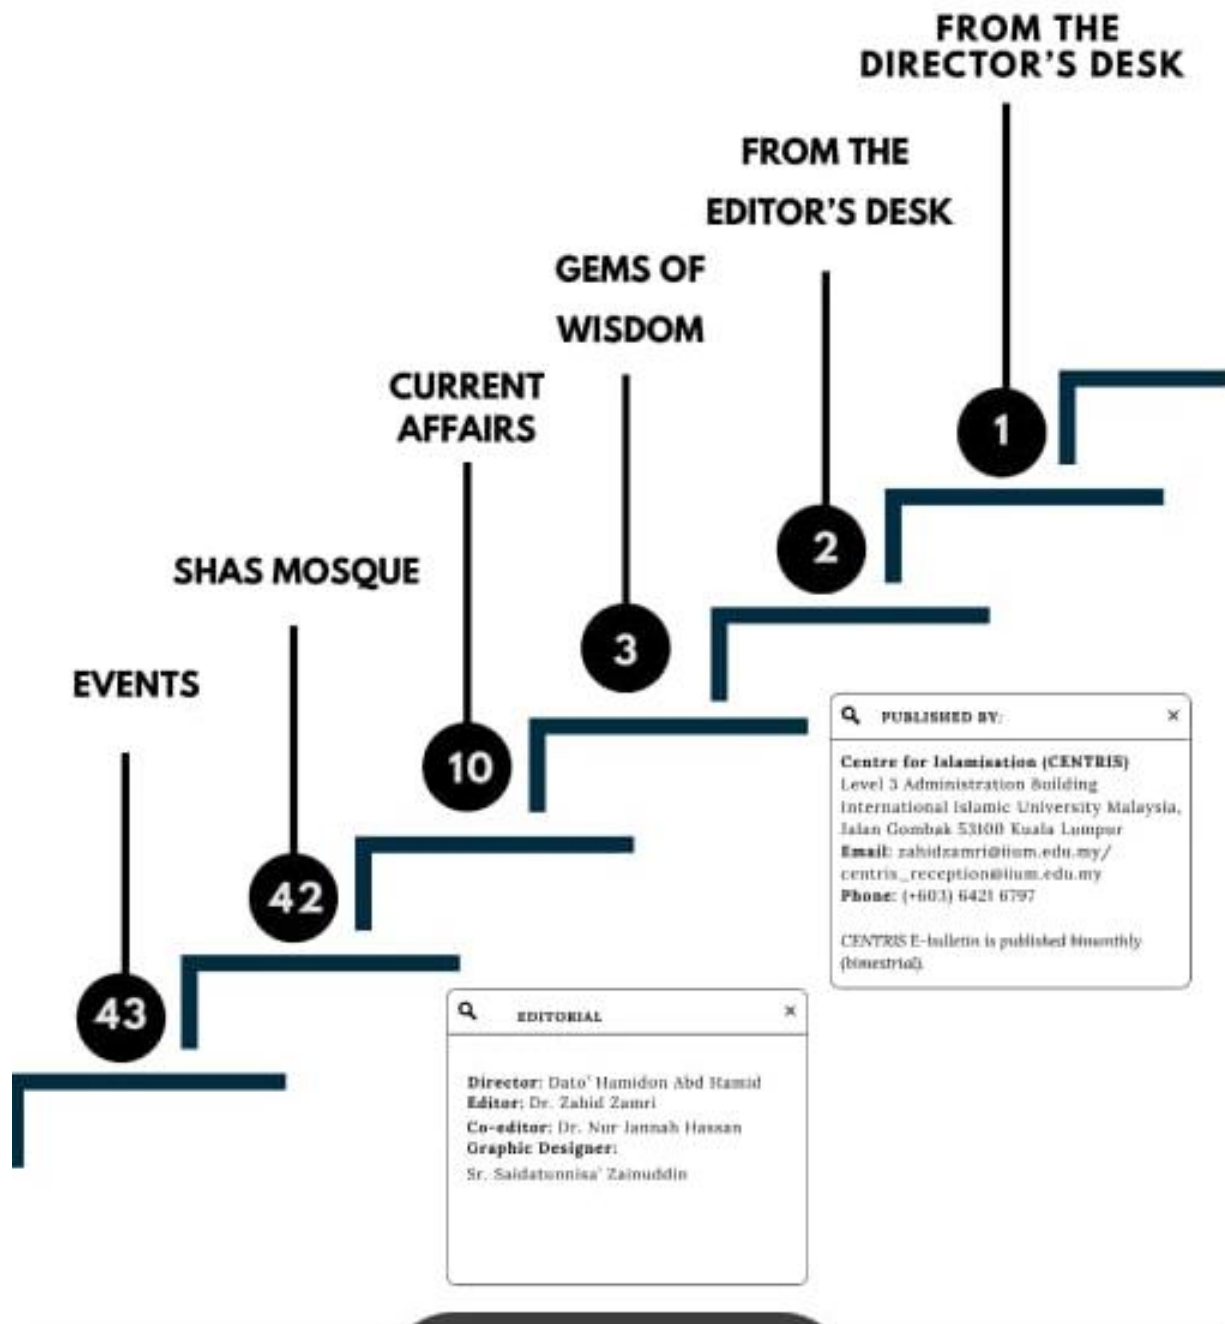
FROM THE DIRECTOR'S DESK

1

FROM THE EDITOR'S DESK

2

GEMS OF WISDOM

3

CURRENT AFFAIRS

10

SHAS MOSQUE

42

EVENTS

43

PUBLISHED BY: ×

Centre for Islamisation (CENTRIS)
Level 3 Administration Building
International Islamic University Malaysia,
Jalan Gombak 53100 Kuala Lumpur
Email: zahidzamri@iium.edu.my/ centris_reception@iium.edu.my
Phone: (+603) 6421 6797

CENTRIS E-bulletin is published bimonthly (bimestrial).

EDITORIAL ×

Director: Dato' Hamidon Abd Hamid
Editor: Dr. Zahid Zamri
Co-editor: Dr. Nur Jannah Hassan
Graphic Designer:
Sr. Saidatunnisa' Zainuddin